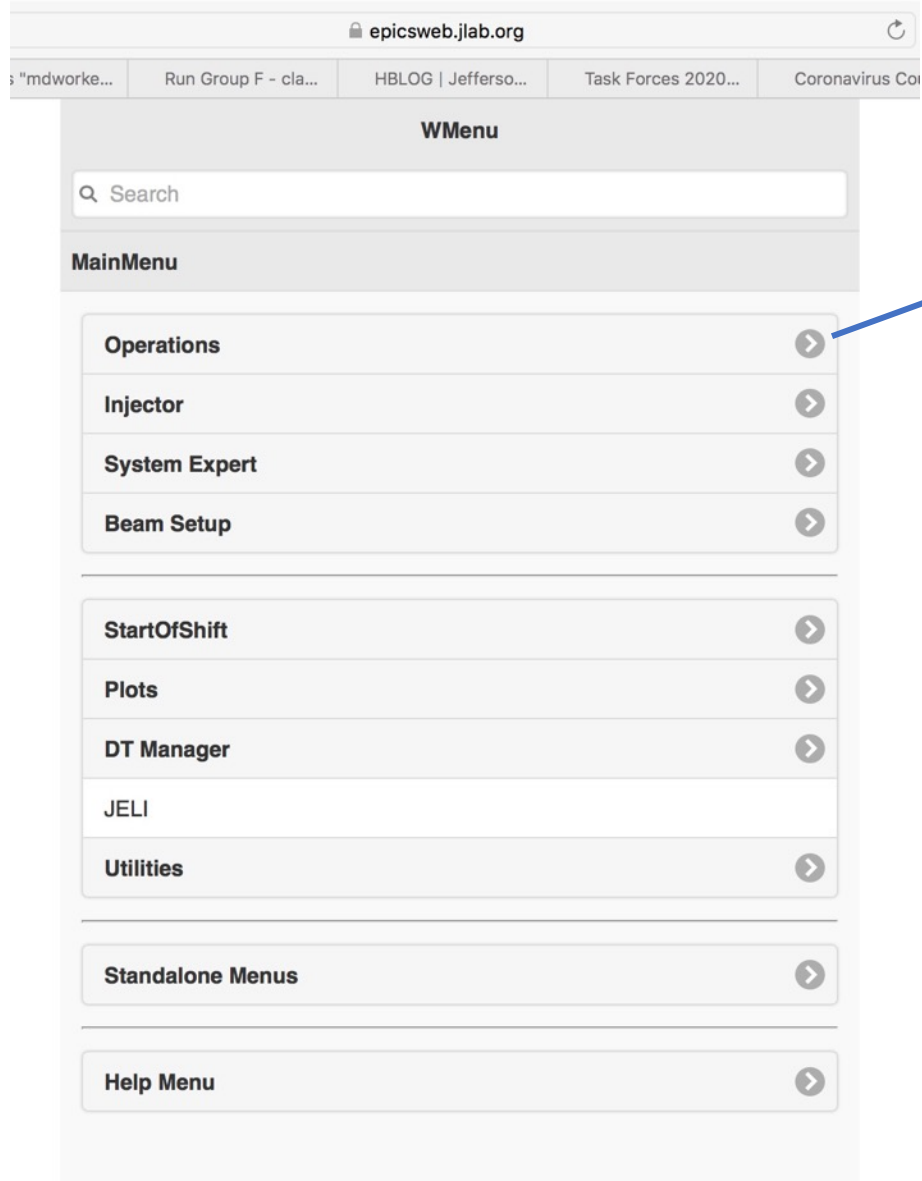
epicsweb.jlab.org

s "mdworke... | Run Group F - cla... | HBLOG | Jefferso... | Task Forces 2020... | Coronavirus Cou

WMenu

Search

MainMenu

Operations

Injector

System Expert

Beam Setup

StartOfShift

Plots

DT Manager

JELI

Utilities

Standalone Menus

Help Menu